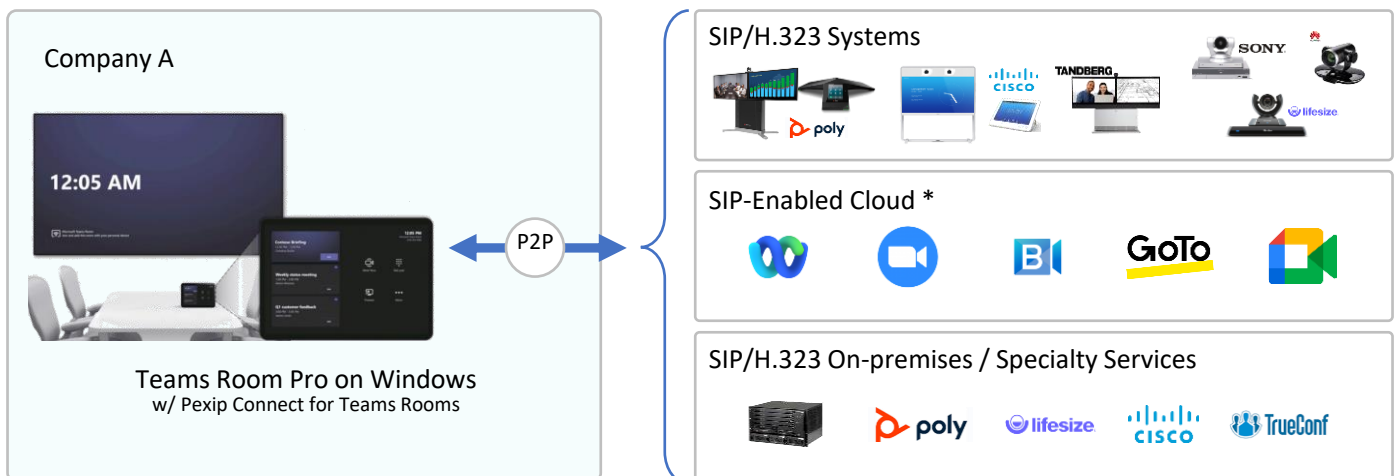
Company A

12:05 AM

Teams Room Pro on Windows
w/ Pexip Connect for Teams Rooms

P2P

SIP/H.323 Systems

poly

CISCO

TANDBERG

SONY

lifesize

SIP-Enabled Cloud *

GoTo

SIP/H.323 On-premises / Specialty Services

poly

lifesize

CISCO

TrueConf